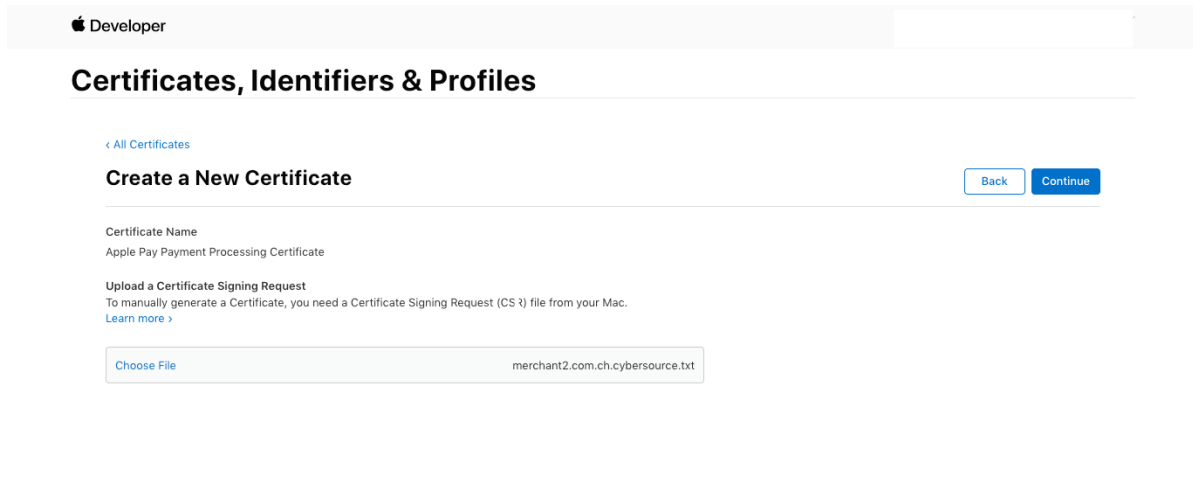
Developer

Certificates, Identifiers & Profiles

‹ All Certificates

Create a New Certificate

Back Continue

Certificate Name

Apple Pay Payment Processing Certificate

Upload a Certificate Signing Request

To manually generate a Certificate, you need a Certificate Signing Request (CSR) file from your Mac.

Learn more ›

Choose File merchant2.com.ch.cybersource.txt